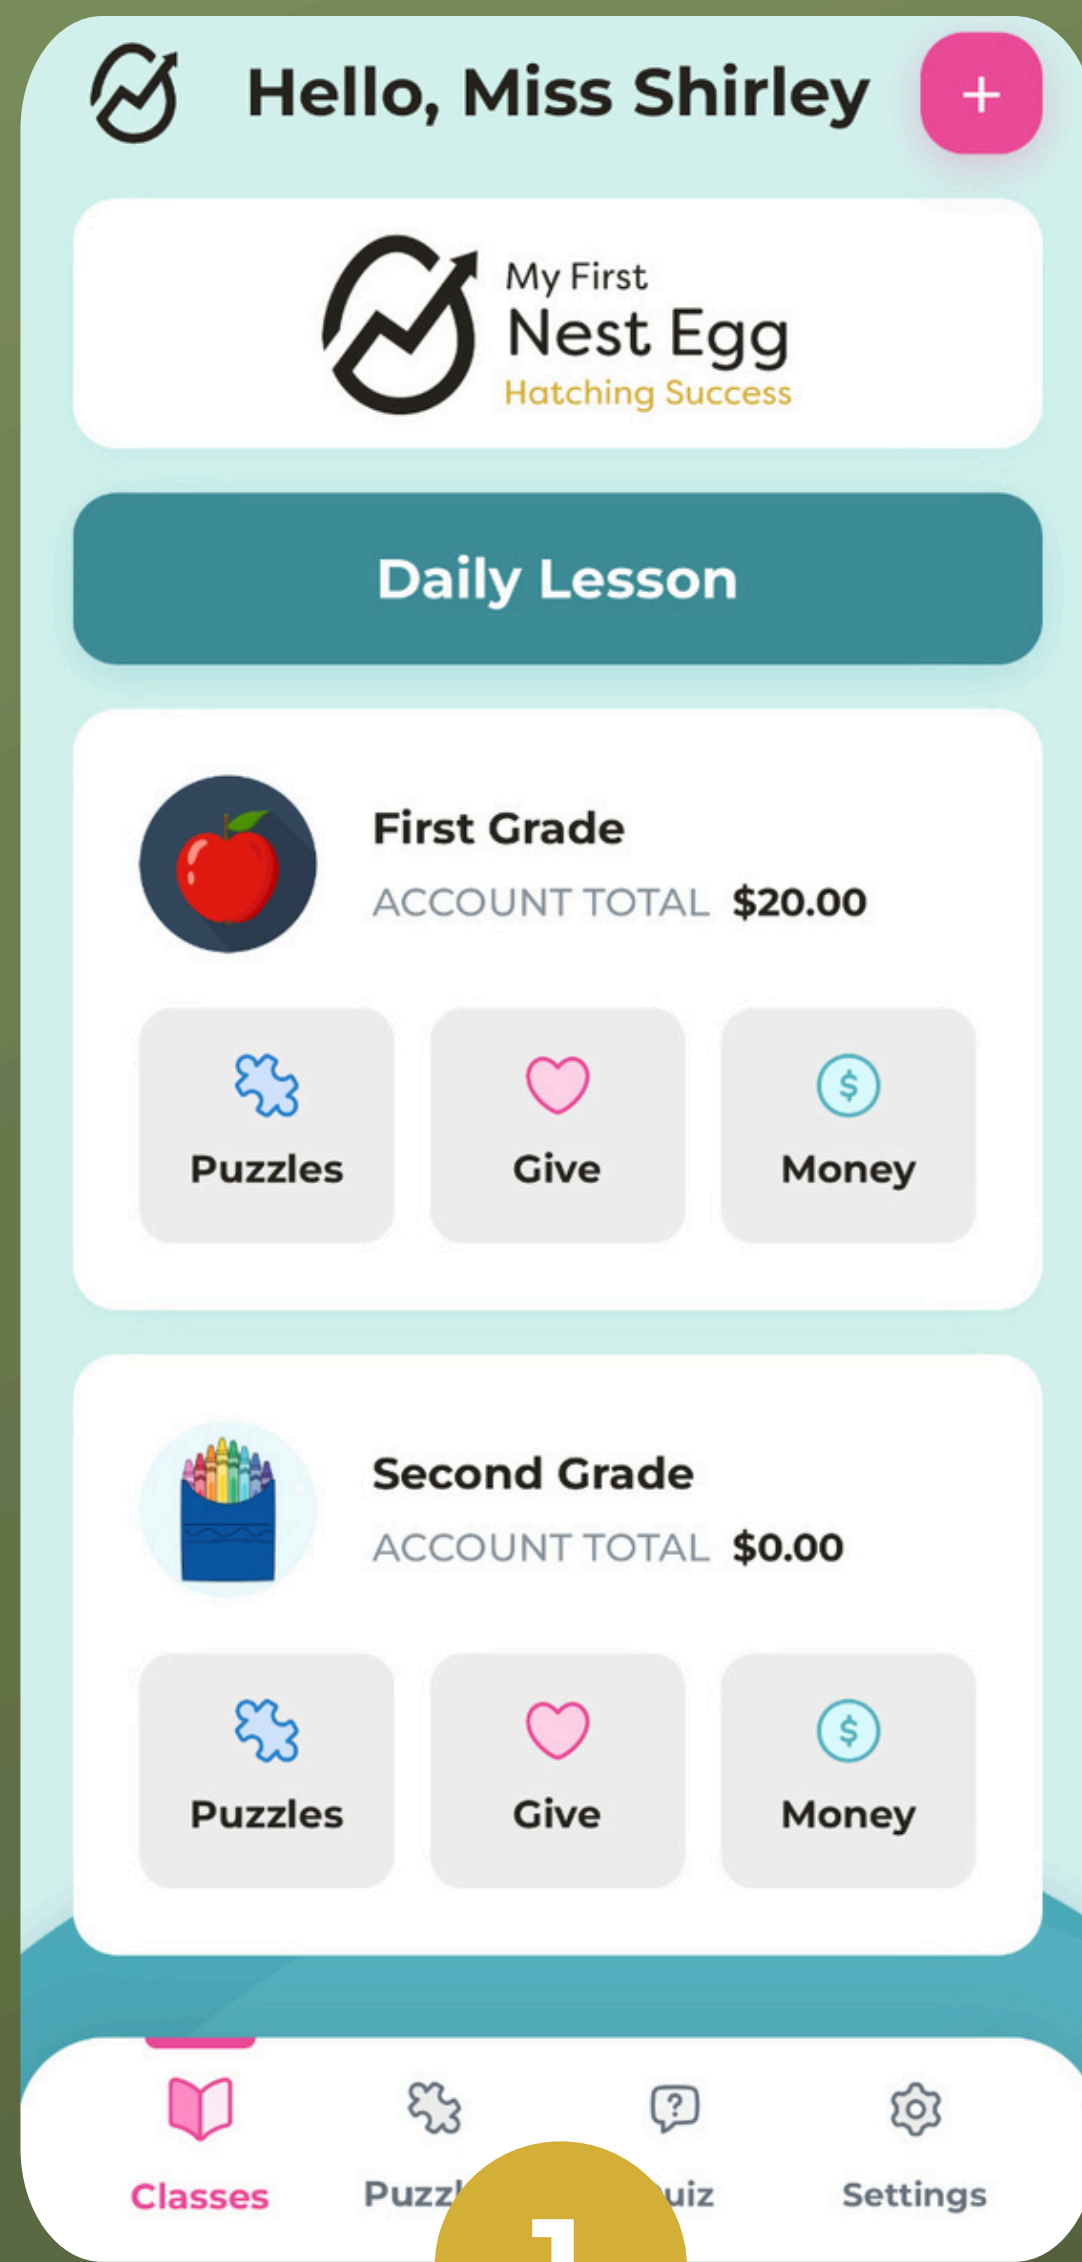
Hello, Miss Shirley

+

My First
Nest Egg
Hatching Success

Daily Lesson

First Grade
ACCOUNT TOTAL $20.00

Puzzles
Give
Money

Second Grade
ACCOUNT TOTAL $0.00

Puzzles
Give
Money

Classes
Puzz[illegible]
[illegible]uiz
Settings

1